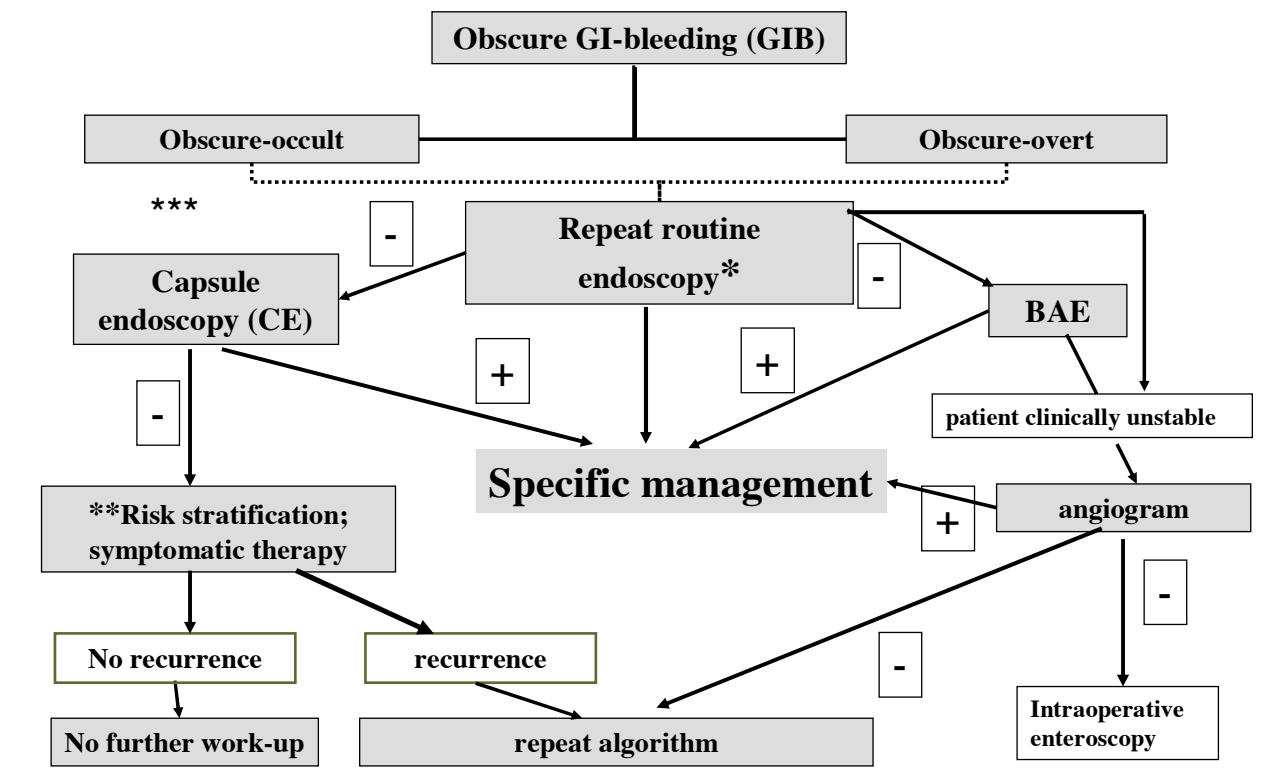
Obscure GI-bleeding (GIB)

Obscure-occult

Obscure-overt

***

-

Repeat routine endoscopy*

Capsule endoscopy (CE)

-

BAE

+

+

-

patient clinically unstable

Specific management

**Risk stratification; symptomatic therapy

+

angiogram

-

-

No recurrence

recurrence

-

No further work-up

repeat algorithm

Intraoperative enteroscopy